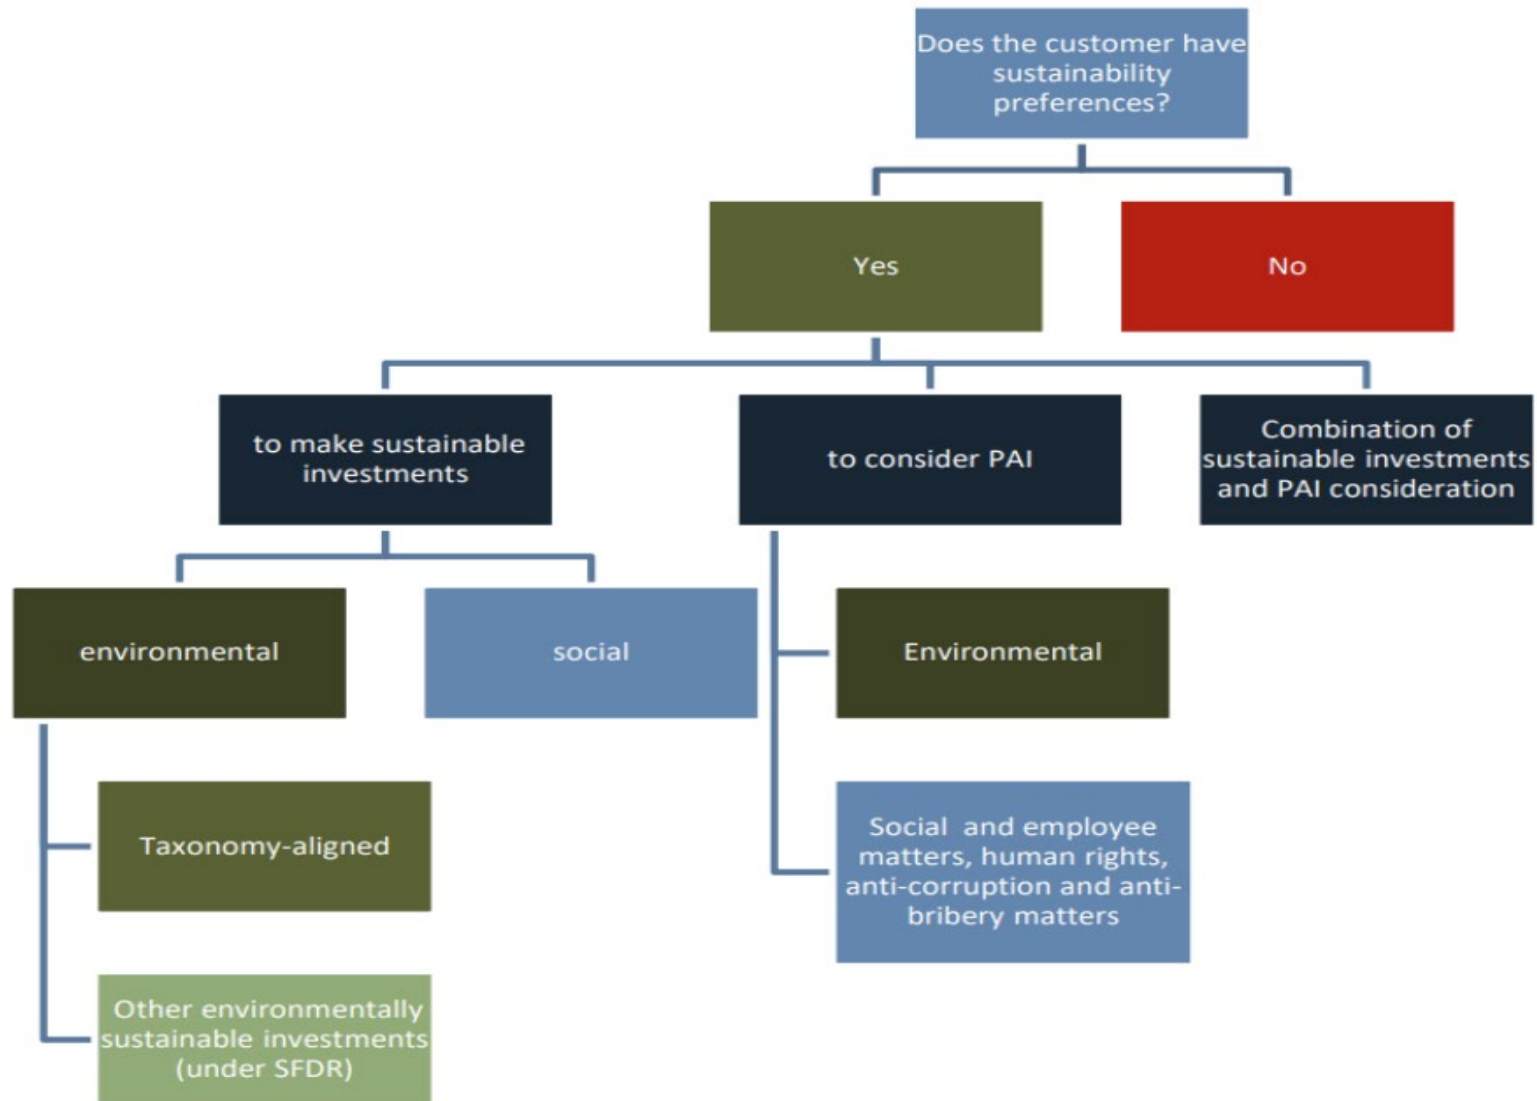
Does the customer have sustainability preferences?

Yes

No

to make sustainable investments

to consider PAI

Combination of sustainable investments and PAI consideration

environmental

social

Environmental

Taxonomy-aligned

Social and employee matters, human rights, anti-corruption and anti-bribery matters

Other environmentally sustainable investments (under SFDR)